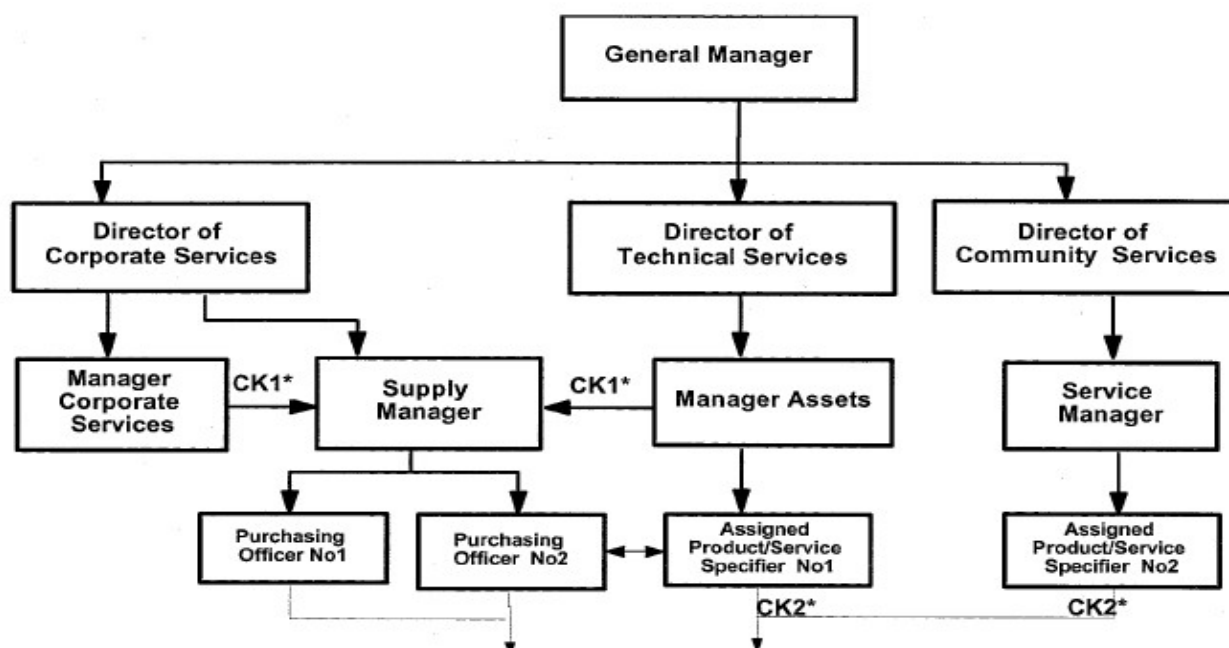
General Manager

Director of Corporate Services

Director of Technical Services

Director of Community Services

Manager Corporate Services

CK1*

Supply Manager

CK1*

Manager Assets

Service Manager

Purchasing Officer No1

Purchasing Officer No2

Assigned Product/Service Specifier No1

Assigned Product/Service Specifier No2

CK2*

CK2*